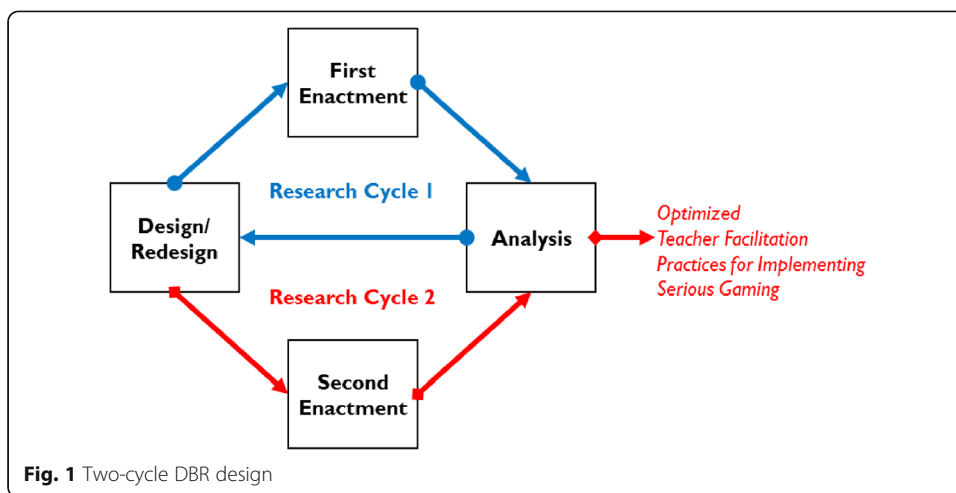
First Enactment

Research Cycle 1

Design/ Redesign

Analysis

Optimized Teacher Facilitation Practices for Implementing Serious Gaming

Research Cycle 2

Second Enactment

**Fig. 1** Two-cycle DBR design